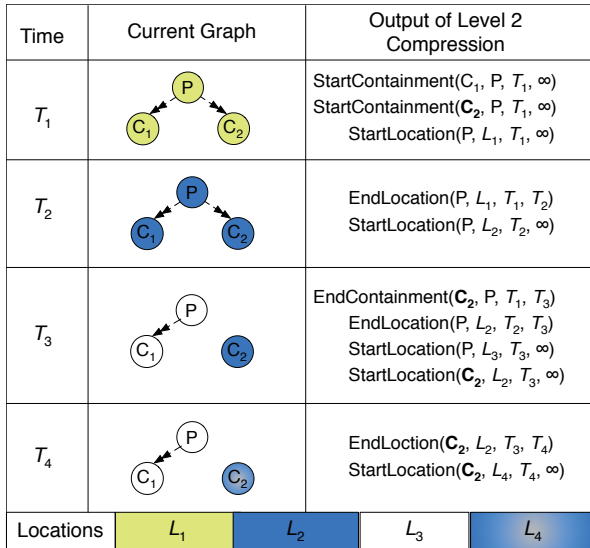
| Time | Current Graph | Output of Level 2 Compression |
|---|---|---|
| $T_1$ | P, $C_1$, $C_2$ | StartContainment($C_1$, P, $T_1$, ∞) StartContainment($\mathbf{C_2}$, P, $T_1$, ∞) StartLocation(P, $L_1$, $T_1$, ∞) |
| $T_2$ | P, $C_1$, $C_2$ | EndLocation(P, $L_1$, $T_1$, $T_2$) StartLocation(P, $L_2$, $T_2$, ∞) |
| $T_3$ | P, $C_1$, $C_2$ | EndContainment($\mathbf{C_2}$, P, $T_1$, $T_3$) EndLocation(P, $L_2$, $T_2$, $T_3$) StartLocation(P, $L_3$, $T_3$, ∞) StartLocation($\mathbf{C_2}$, $L_2$, $T_3$, ∞) |
| $T_4$ | P, $C_1$, $C_2$ | EndLoction($\mathbf{C_2}$, $L_2$, $T_3$, $T_4$) StartLocation($\mathbf{C_2}$, $L_4$, $T_4$, ∞) |

| Locations | $L_1$ | $L_2$ | $L_3$ | $L_4$ |
|---|---|---|---|---|